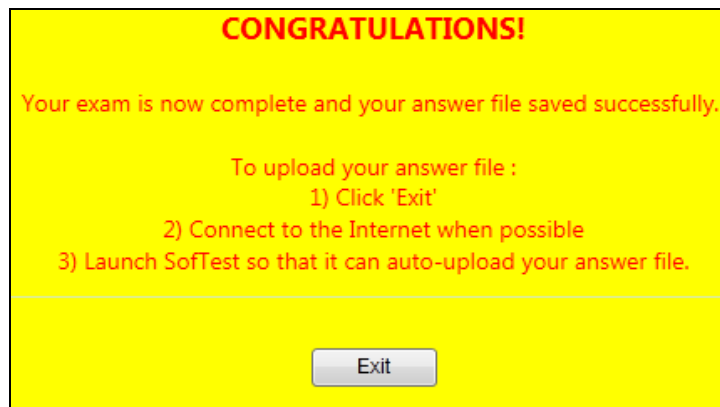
CONGRATULATIONS!

Your exam is now complete and your answer file saved successfully.

To upload your answer file :
1) Click 'Exit'
2) Connect to the Internet when possible
3) Launch SofTest so that it can auto-upload your answer file.

Exit